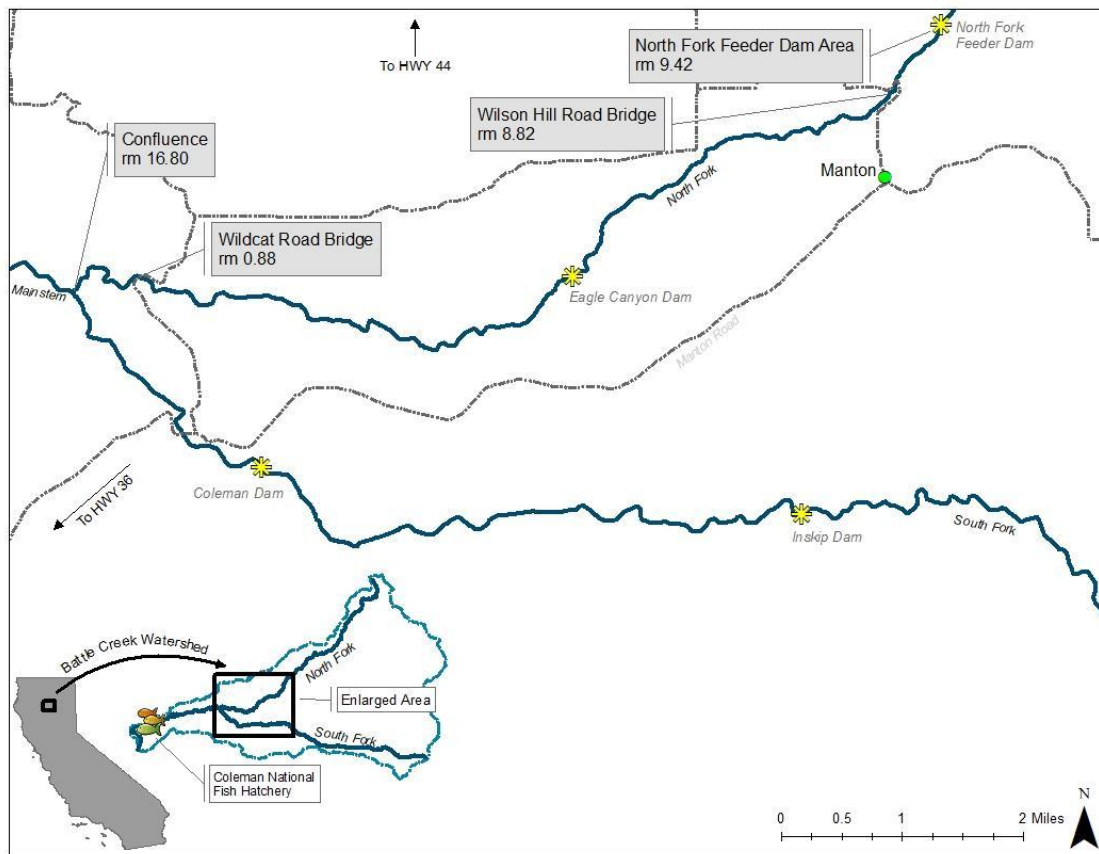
To HWY 44

North Fork Feeder Dam Area
rm 9.42

North Fork
Feeder Dam

Wilson Hill Road Bridge
rm 8.82

Confluence
rm 16.80

Manton

North Fork

Wildcat Road Bridge
rm 0.88

Mainstem

Eagle Canyon Dam

Manton Road

Coleman Dam

To HWY 36

Inskip Dam

South Fork

Battle Creek Watershed

North Fork

Enlarged Area

South Fork

Coleman National
Fish Hatchery

0 0.5 1 2 Miles

N